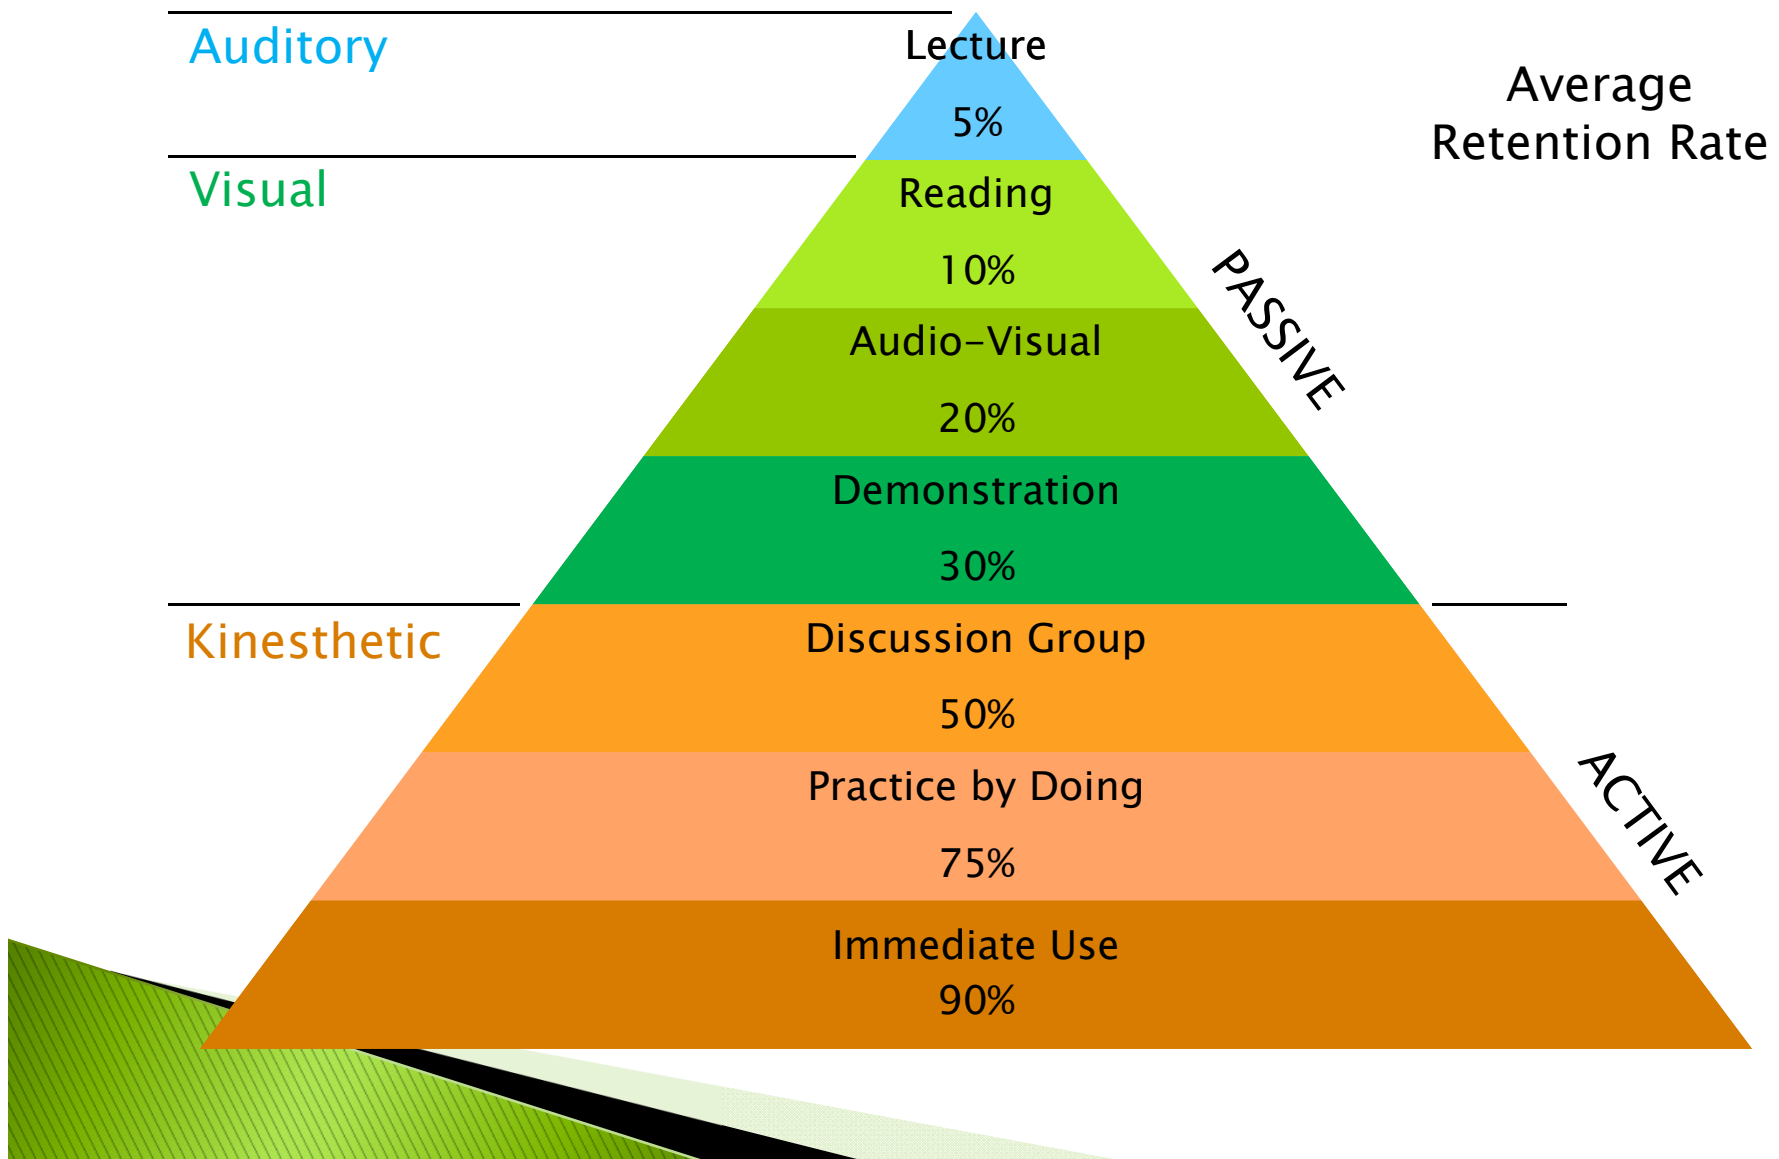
Auditory

Lecture

5%

Average Retention Rate

Visual

Reading

10%

Audio-Visual

20%

PASSIVE

Demonstration

30%

Kinesthetic

Discussion Group

50%

Practice by Doing

75%

ACTIVE

Immediate Use

90%